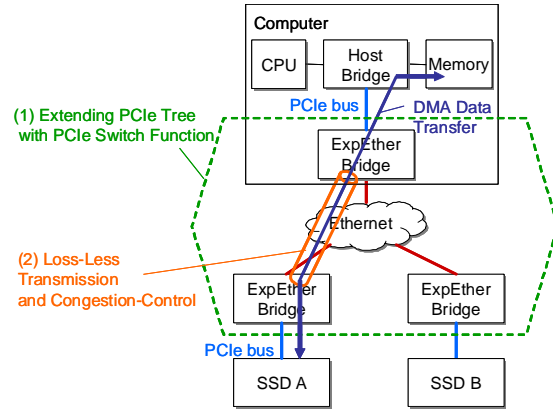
Computer

CPU

Host Bridge

Memory

PCIe bus

DMA Data Transfer

(1) Extending PCIe Tree with PCIe Switch Function

ExpEther Bridge

Ethernet

(2) Loss-Less Transmission and Congestion-Control

ExpEther Bridge

ExpEther Bridge

PCIe bus

SSD A

SSD B